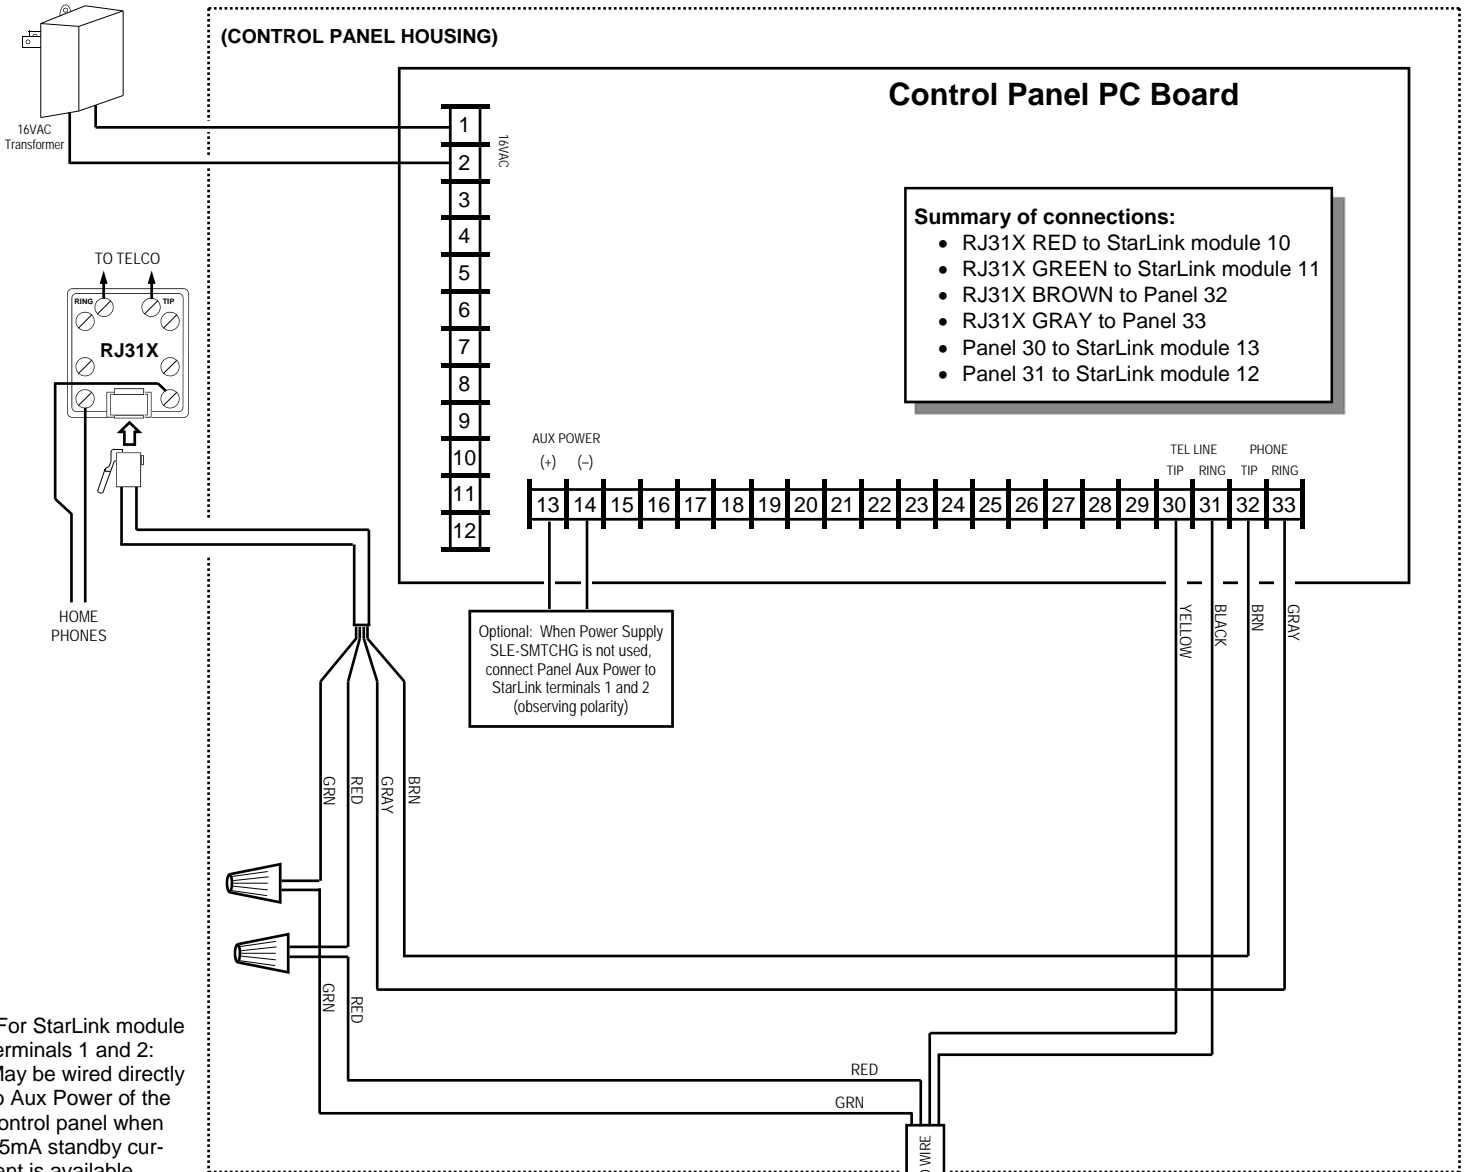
(CONTROL PANEL HOUSING)

16VAC Transformer

Control Panel PC Board

1
2
16VAC
3
4
5
6
7
8
9
10
11
12

Summary of connections:
• RJ31X RED to StarLink module 10
• RJ31X GREEN to StarLink module 11
• RJ31X BROWN to Panel 32
• RJ31X GRAY to Panel 33
• Panel 30 to StarLink module 13
• Panel 31 to StarLink module 12

TO TELCO
RING TIP
RJ31X

HOME PHONES

AUX POWER
(+) (–)

TEL LINE
TIP RING

PHONE
TIP RING

13 14 15 16 17 18 19 20 21 22 23 24 25 26 27 28 29 30 31 32 33

Optional: When Power Supply SLE-SMTCHG is not used, connect Panel Aux Power to StarLink terminals 1 and 2 (observing polarity)

YELLOW
BLACK
BRN
GRAY

GRN
RED
GRAY
BRN

GRN
RED

RED
GRN

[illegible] WIRE

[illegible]For StarLink module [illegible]erminals 1 and 2: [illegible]ay be wired directly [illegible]o Aux Power of the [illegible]ontrol panel when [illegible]5mA standby cur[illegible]ent is available